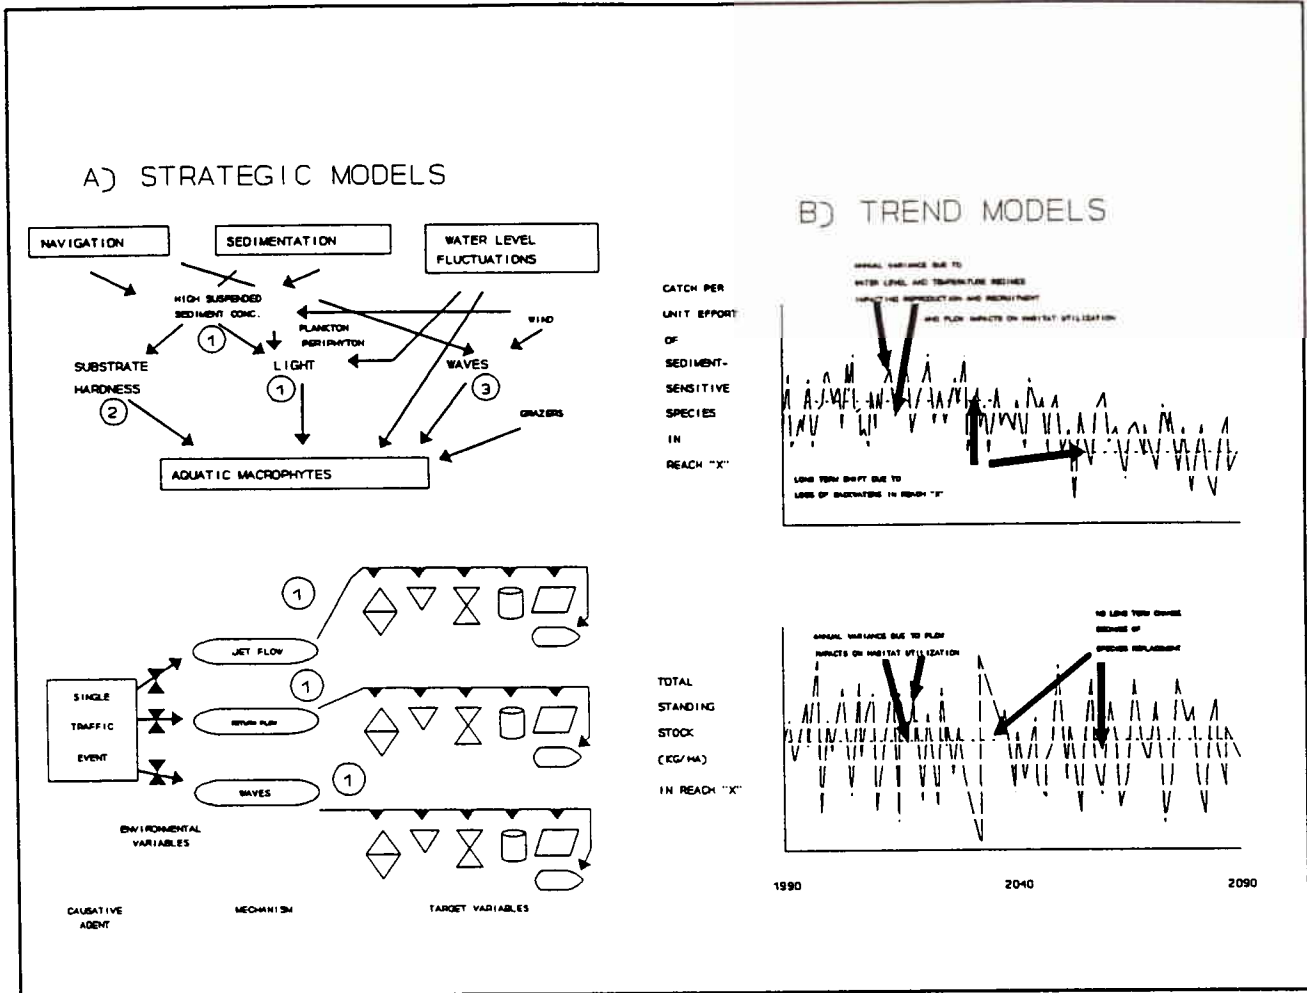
A) STRATEGIC MODELS

NAVIGATION

SEDIMENTATION

WATER LEVEL FLUCTUATIONS

HIGH SUSPENDED SEDIMENT CONC.

1

PLANKTON PERIPHYTON

WIND

SUBSTRATE HARDNESS

2

LIGHT

1

WAVES

3

GRAZERS

AQUATIC MACROPHYTES

1

JET FLOW

1

SINGLE TRAFFIC EVENT

RETURN FLOW

1

WAVES

ENVIRONMENTAL VARIABLES

CAUSATIVE AGENT

MECHANISM

TARGET VARIABLES

B) TREND MODELS

CATCH PER UNIT EFFORT OF SEDIMENT-SENSITIVE SPECIES IN REACH "X"

ANNUAL VARIANCE DUE TO WATER LEVEL AND TEMPERATURE REGIMES IMPACTING REPRODUCTION AND RECRUITMENT AND FLOW IMPACTS ON HABITAT UTILIZATION

LONG TERM SHIFT DUE TO LOSS OF BACKWATERS IN REACH "X"

TOTAL STANDING STOCK (KG/HA) IN REACH "X"

ANNUAL VARIANCE DUE TO FLOW IMPACTS ON HABITAT UTILIZATION

NO LONG TERM CHANGE BECAUSE OF SPECIES REPLACEMENT

1990

2040

2090